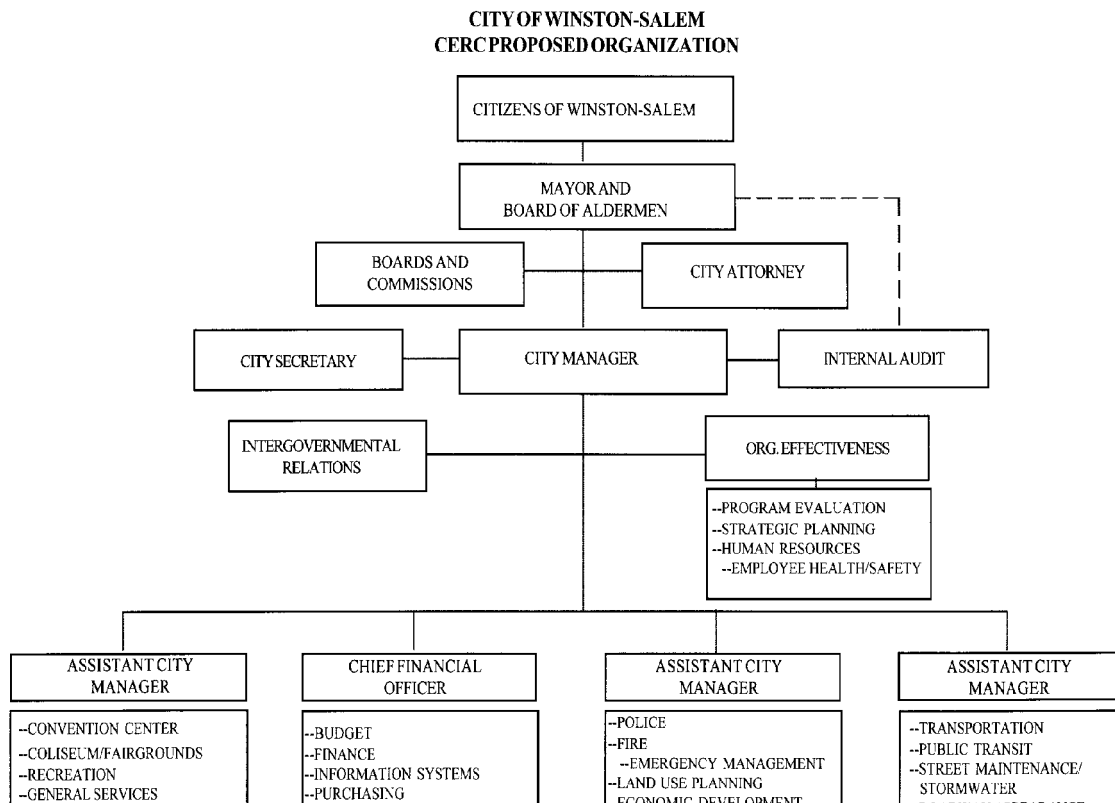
CITY OF WINSTON-SALEM
CERC PROPOSED ORGANIZATION

CITIZENS OF WINSTON-SALEM

MAYOR AND
BOARD OF ALDERMEN

BOARDS AND
COMMISSIONS

CITY ATTORNEY

CITY SECRETARY

CITY MANAGER

INTERNAL AUDIT

INTERGOVERNMENTAL
RELATIONS

ORG. EFFECTIVENESS

--PROGRAM EVALUATION
--STRATEGIC PLANNING
--HUMAN RESOURCES
--EMPLOYEE HEALTH/SAFETY

ASSISTANT CITY
MANAGER

--CONVENTION CENTER
--COLISEUM/FAIRGROUNDS
--RECREATION
--GENERAL SERVICES

CHIEF FINANCIAL
OFFICER

--BUDGET
--FINANCE
--INFORMATION SYSTEMS
--PURCHASING

ASSISTANT CITY
MANAGER

--POLICE
--FIRE
--EMERGENCY MANAGEMENT
--LAND USE PLANNING
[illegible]

ASSISTANT CITY
MANAGER

--TRANSPORTATION
--PUBLIC TRANSIT
--STREET MAINTENANCE/
STORMWATER
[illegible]